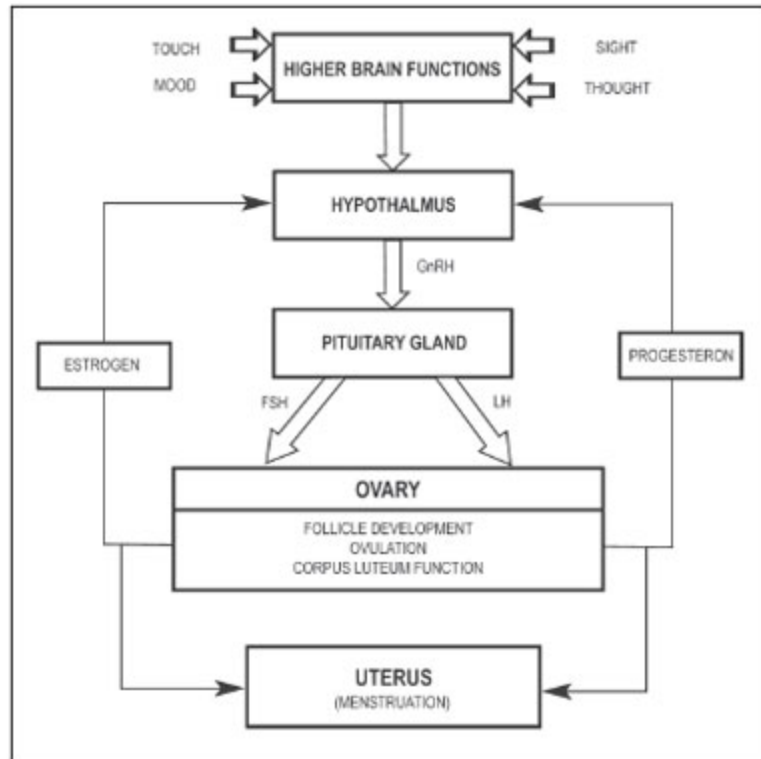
TOUCH

MOOD

HIGHER BRAIN FUNCTIONS

SIGHT

THOUGHT

HYPOTHALMUS

GnRH

ESTROGEN

PITUITARY GLAND

PROGESTERON

FSH

LH

OVARY

FOLLICLE DEVELOPMENT
OVULATION
CORPUS LUTEUM FUNCTION

UTERUS
(MENSTRUATION)